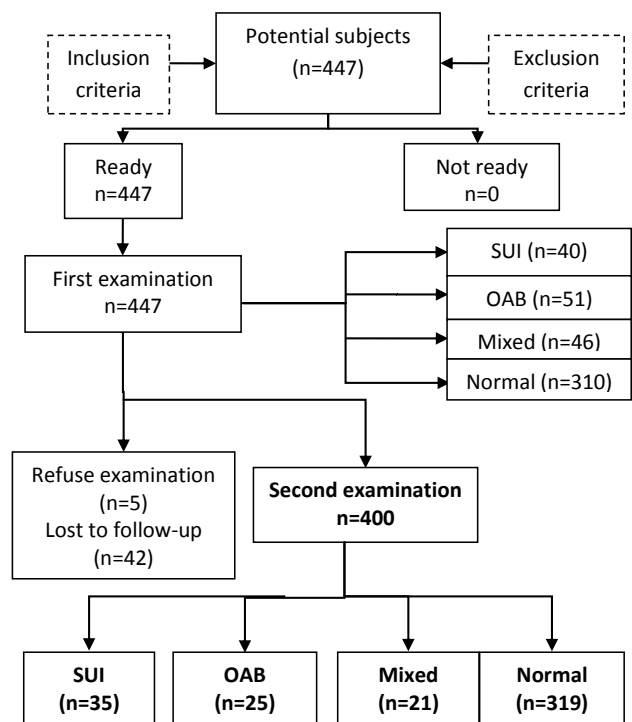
Inclusion criteria

Potential subjects (n=447)

Exclusion criteria

Ready n=447

Not ready n=0

First examination n=447

SUI (n=40)

OAB (n=51)

Mixed (n=46)

Normal (n=310)

Refuse examination (n=5)
Lost to follow-up (n=42)

**Second examination n=400**

**SUI (n=35)**

**OAB (n=25)**

**Mixed (n=21)**

**Normal (n=319)**